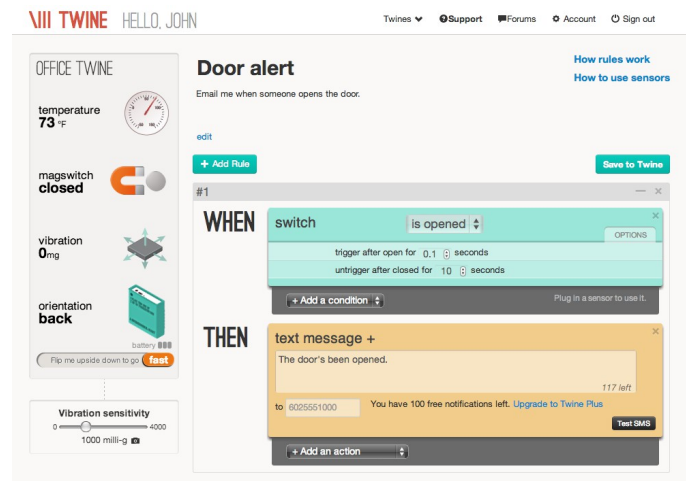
\\\\ TWINE HELLO, JOHN

Twines Support Forums Account Sign out

OFFICE TWINE

temperature
73 °F

magswitch
closed

vibration
0mg

orientation
back

battery

Flip me upside down to go fast

Vibration sensitivity
0 4000
1000 milli-g

Door alert

Email me when someone opens the door.

edit

How rules work
How to use sensors

+ Add Rule

Save to Twine

#1

WHEN

switch is opened

OPTIONS

trigger after open for 0.1 seconds
untrigger after closed for 10 seconds

+ Add a condition

Plug in a sensor to use it.

THEN

text message +

The door's been opened.

117 left

to 6025551000 You have 100 free notifications left. Upgrade to Twine Plus

Test SMS

+ Add an action